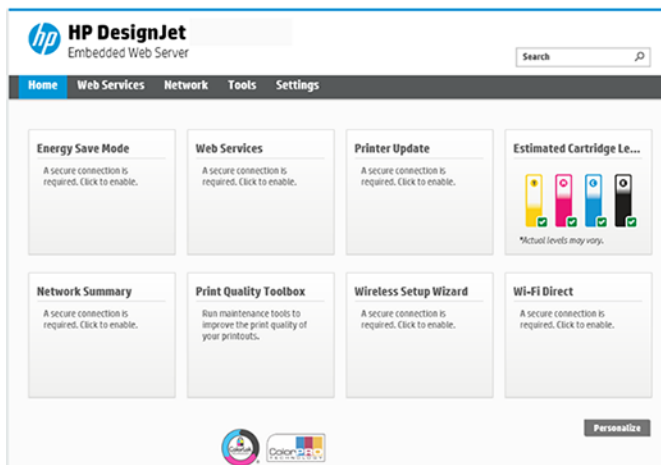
hp HP DesignJet
Embedded Web Server

Search

Home Web Services Network Tools Settings

Energy Save Mode
A secure connection is required. Click to enable.

Web Services
A secure connection is required. Click to enable.

Printer Update
A secure connection is required. Click to enable.

Estimated Cartridge Le...
*Actual levels may vary.

Network Summary
A secure connection is required. Click to enable.

Print Quality Toolbox
Run maintenance tools to improve the print quality of your printouts.

Wireless Setup Wizard
A secure connection is required. Click to enable.

Wi-Fi Direct
A secure connection is required. Click to enable.

Personalize

ColorLok ColorPRO TECHNOLOGY